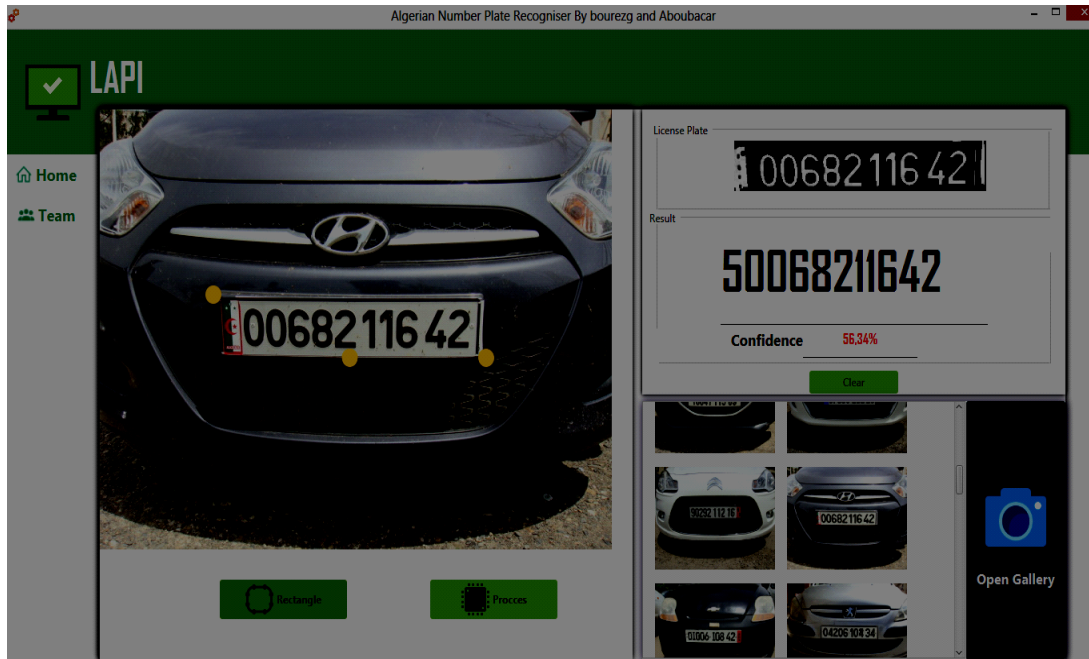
Algerian Number Plate Recogniser By bourezg and Aboubacar

LAPI

Home

Team

00682 116 42

License Plate

00682 116 42

Result

50068211642

Confidence 56,34%

Clear

09292 112 16

00682 116 42

01006 108 42

04206 108 34

Open Gallery

Rectangle

Procces